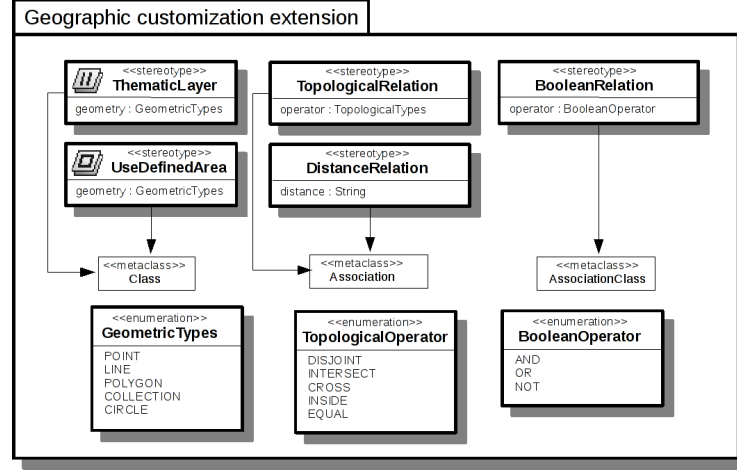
Geographic customization extension

<<stereotype>>
ThematicLayer
geometry : GeometricTypes

<<stereotype>>
TopologicalRelation
operator : TopologicalTypes

<<stereotype>>
BooleanRelation
operator : BooleanOperator

<<stereotype>>
UseDefinedArea
geometry : GeometricTypes

<<stereotype>>
DistanceRelation
distance : String

<<metaclass>>
Class

<<metaclass>>
Association

<<metaclass>>
AssociationClass

<<enumeration>>
GeometricTypes
POINT
LINE
POLYGON
COLLECTION
CIRCLE

<<enumeration>>
TopologicalOperator
DISJOINT
INTERSECT
CROSS
INSIDE
EQUAL

<<enumeration>>
BooleanOperator
AND
OR
NOT